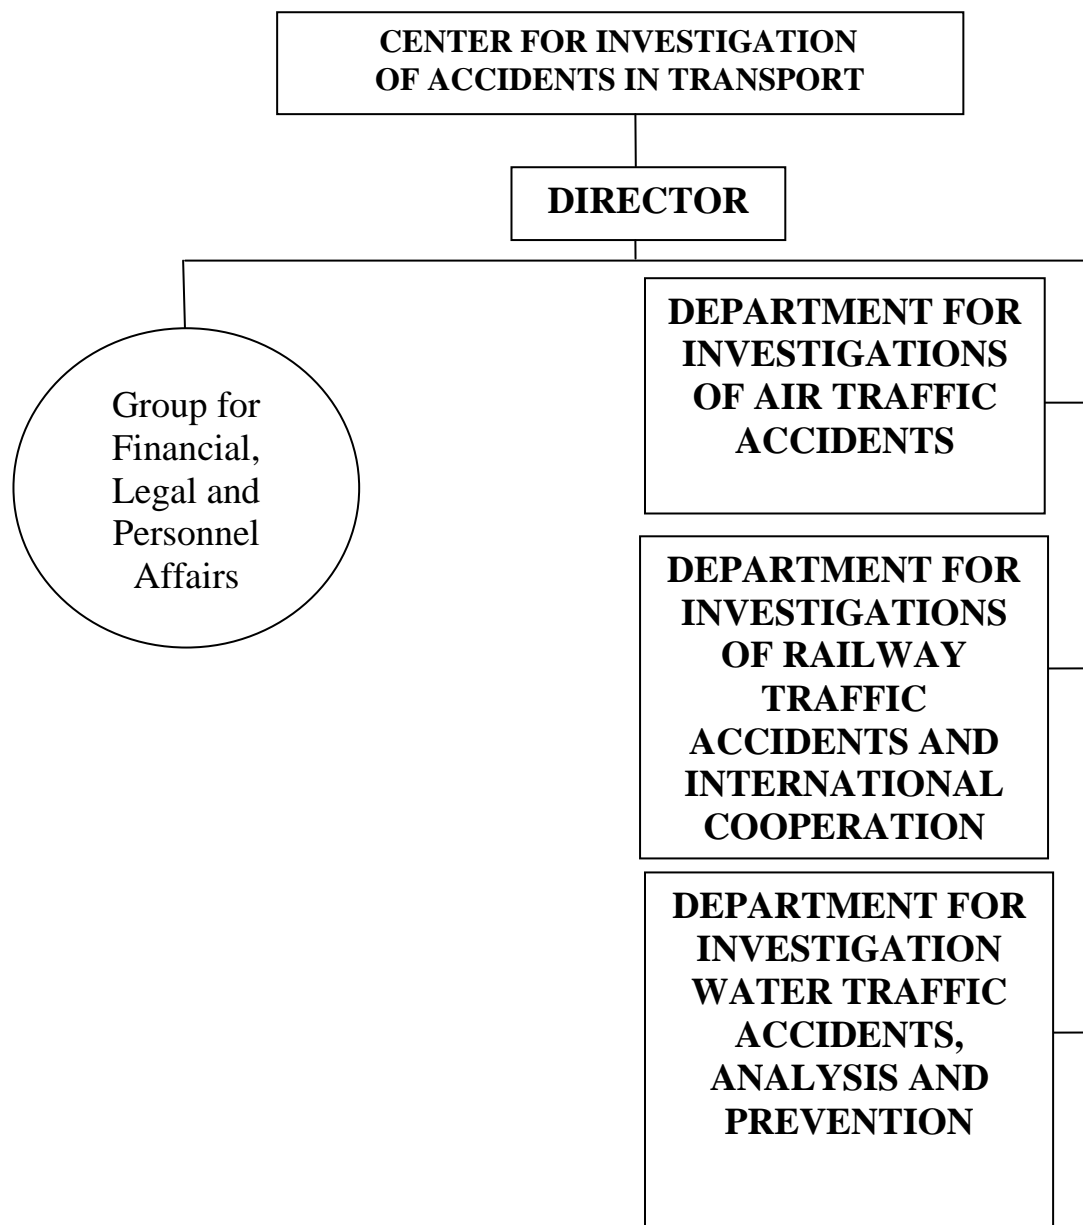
CENTER FOR INVESTIGATION OF ACCIDENTS IN TRANSPORT

DIRECTOR

Group for Financial, Legal and Personnel Affairs

DEPARTMENT FOR INVESTIGATIONS OF AIR TRAFFIC ACCIDENTS

DEPARTMENT FOR INVESTIGATIONS OF RAILWAY TRAFFIC ACCIDENTS AND INTERNATIONAL COOPERATION

DEPARTMENT FOR INVESTIGATION WATER TRAFFIC ACCIDENTS, ANALYSIS AND PREVENTION